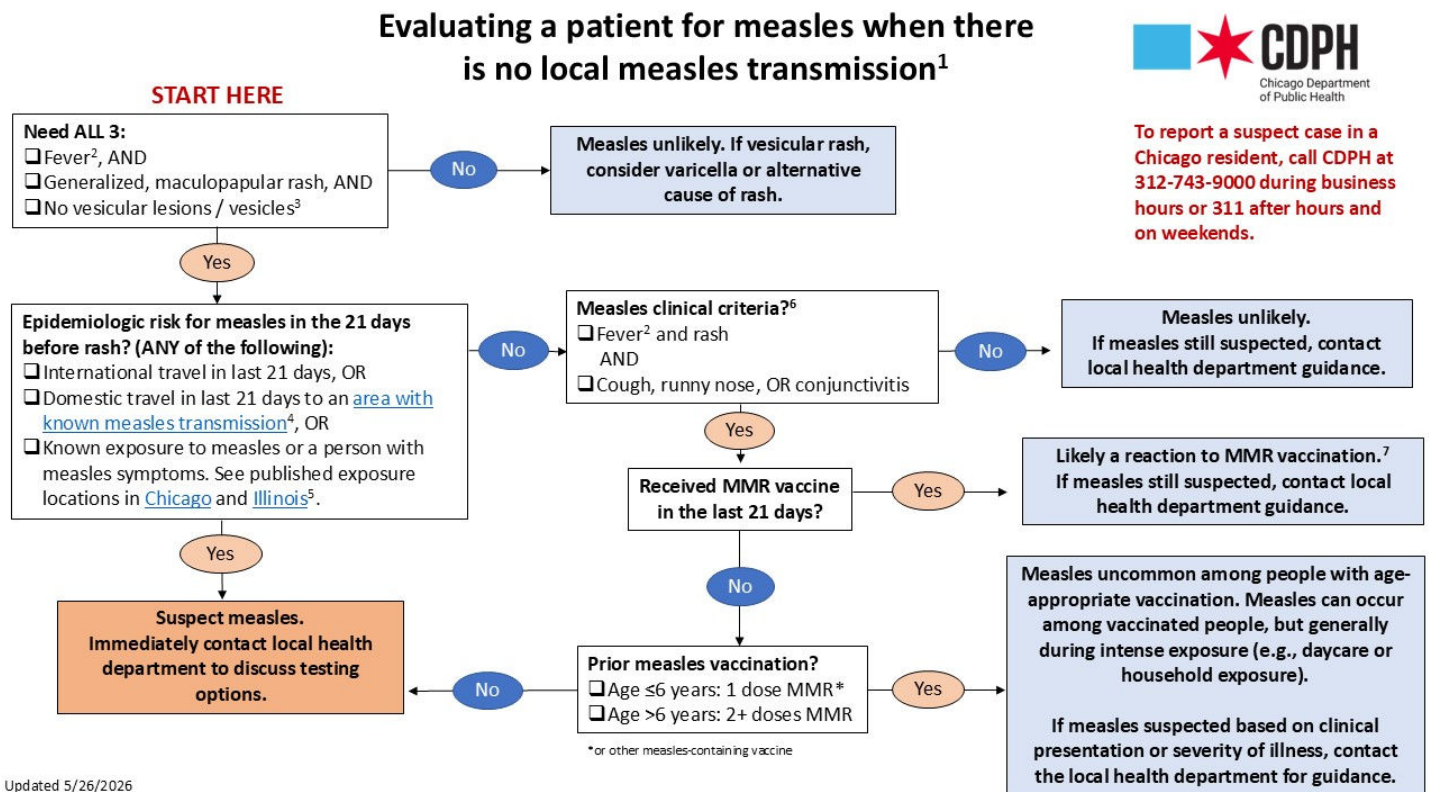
Evaluating a patient for measles when there is no local measles transmission$^1$

CDPH
Chicago Department of Public Health

To report a suspect case in a Chicago resident, call CDPH at 312-743-9000 during business hours or 311 after hours and on weekends.

START HERE

Need ALL 3:
❑Fever$^2$, AND
❑Generalized, maculopapular rash, AND
❑No vesicular lesions / vesicles$^3$

No

Measles unlikely. If vesicular rash, consider varicella or alternative cause of rash.

Yes

Epidemiologic risk for measles in the 21 days before rash? (ANY of the following):
❑International travel in last 21 days, OR
❑Domestic travel in last 21 days to an area with known measles transmission$^4$, OR
❑Known exposure to measles or a person with measles symptoms. See published exposure locations in Chicago and Illinois$^5$.

No

Measles clinical criteria?$^6$
❑Fever$^2$ and rash
AND
❑Cough, runny nose, OR conjunctivitis

No

Measles unlikely.
If measles still suspected, contact local health department guidance.

Yes

Received MMR vaccine in the last 21 days?

Yes

Likely a reaction to MMR vaccination.$^7$
If measles still suspected, contact local health department guidance.

Yes

Suspect measles.
Immediately contact local health department to discuss testing options.

No

No

Prior measles vaccination?
❑Age ≤6 years: 1 dose MMR*
❑Age >6 years: 2+ doses MMR

Yes

Measles uncommon among people with age-appropriate vaccination. Measles can occur among vaccinated people, but generally during intense exposure (e.g., daycare or household exposure).

If measles suspected based on clinical presentation or severity of illness, contact the local health department for guidance.

*or other measles-containing vaccine

Updated 5/26/2026